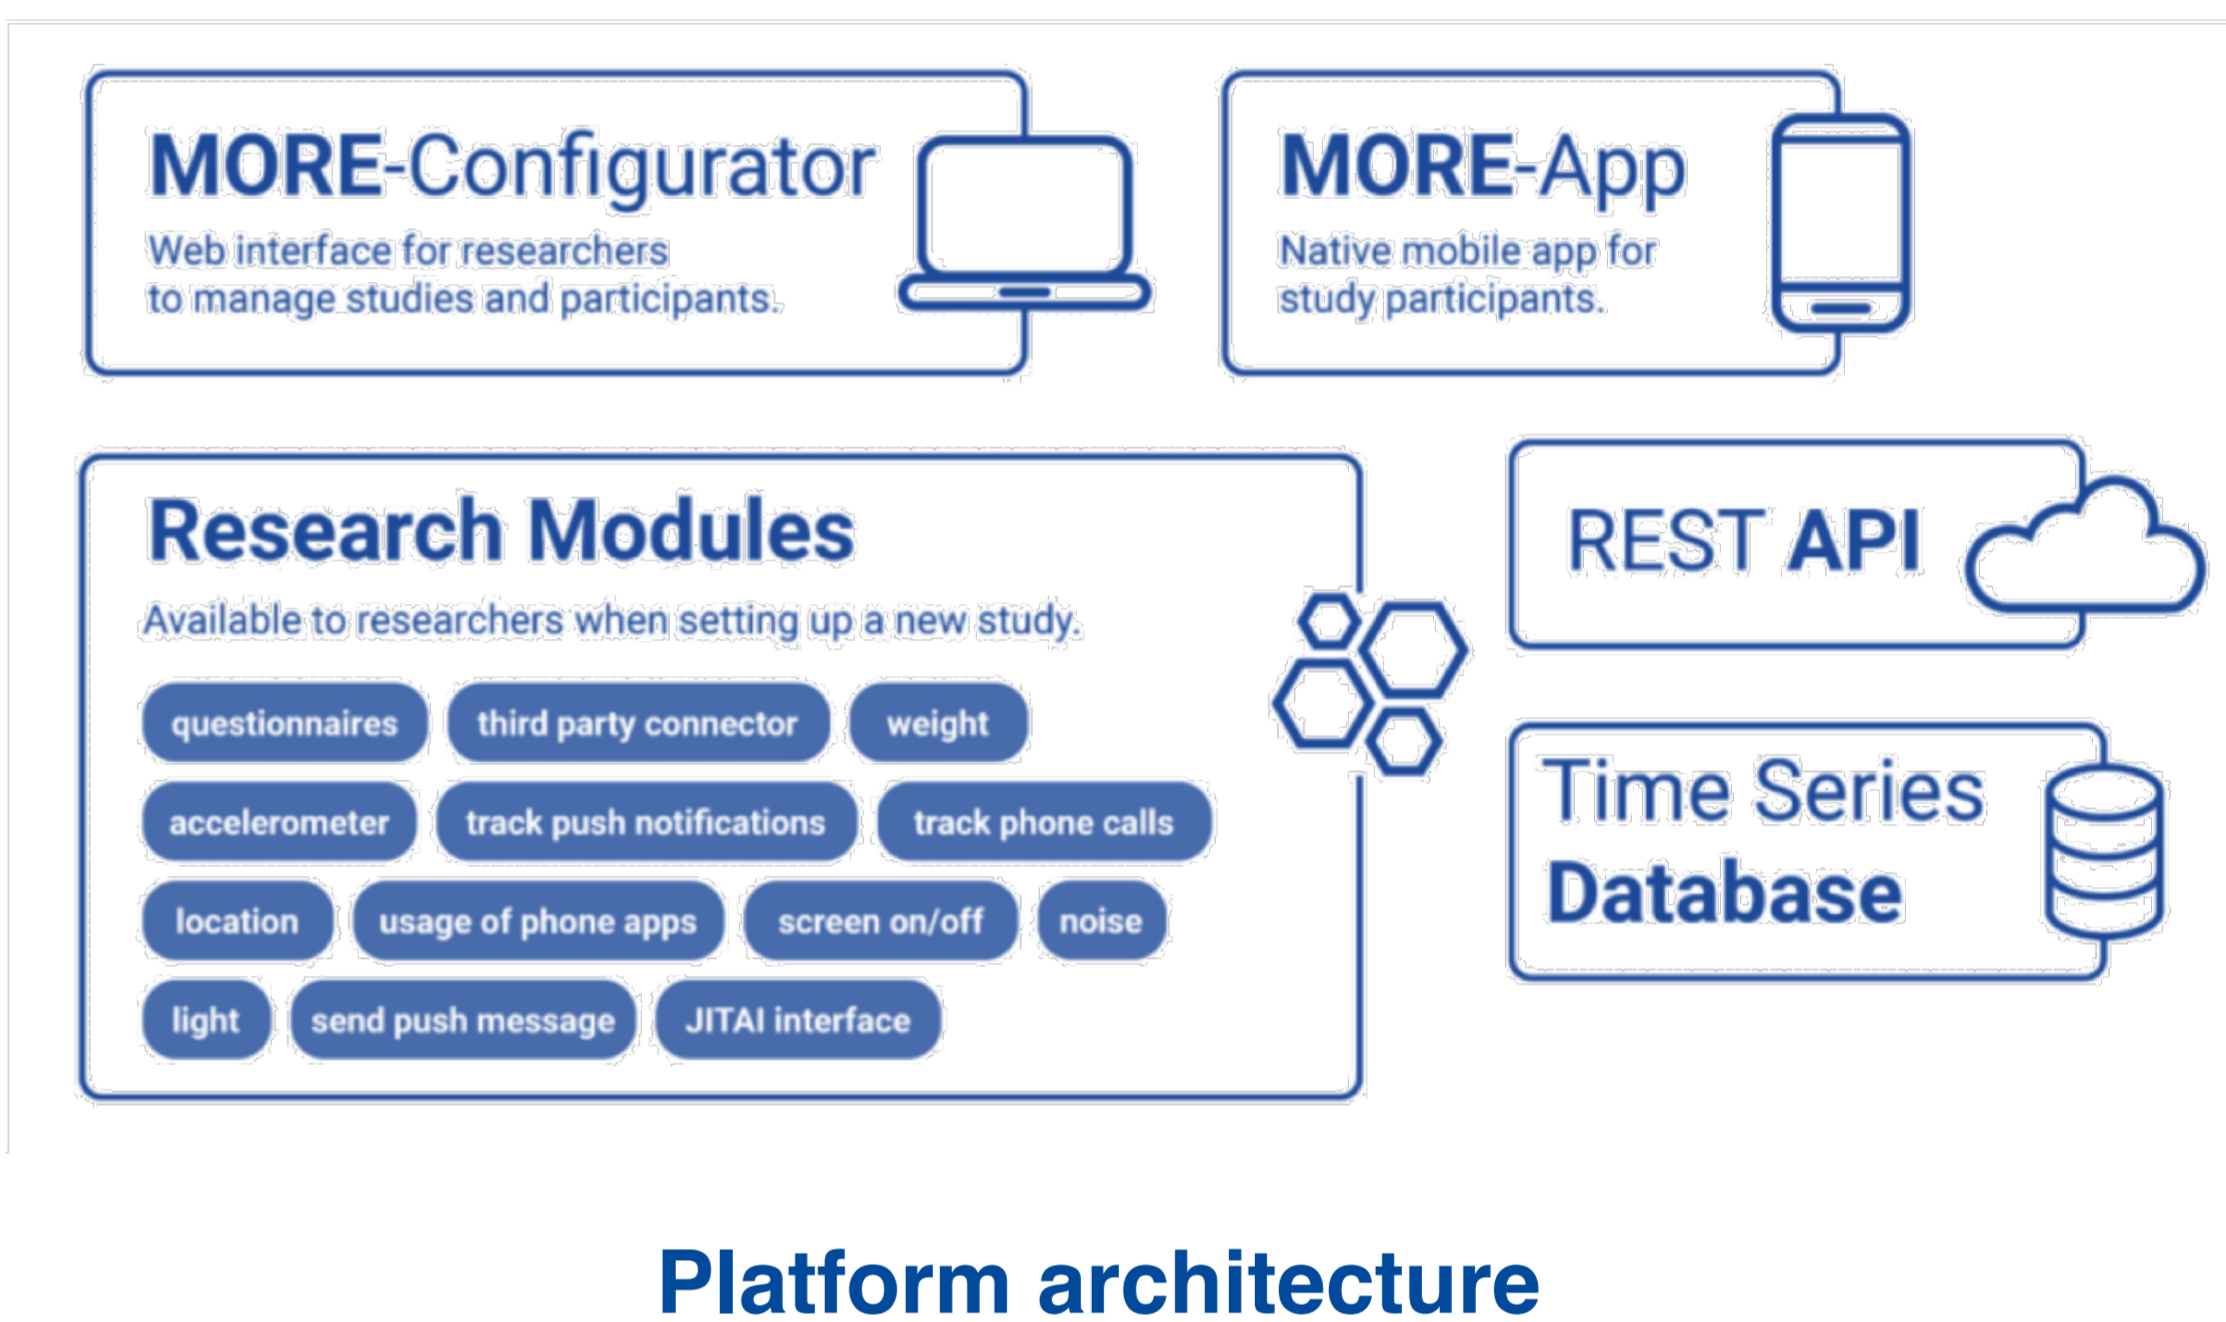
MORE-Configurator
Web interface for researchers to manage studies and participants.

MORE-App
Native mobile app for study participants.

Research Modules
Available to researchers when setting up a new study.

questionnaires
third party connector
weight
accelerometer
track push notifications
track phone calls
location
usage of phone apps
screen on/off
noise
light
send push message
JITAI interface

REST API

Time Series Database

Platform architecture